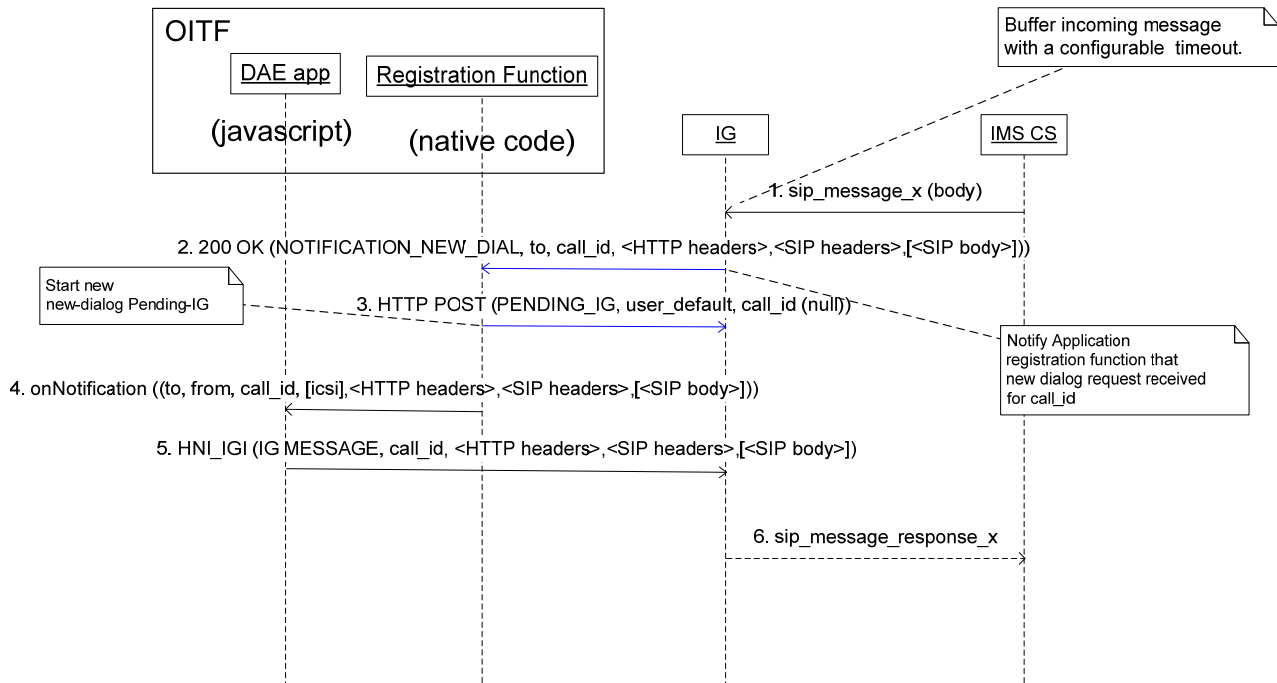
OITF

DAE app

Registration Function

(javascript)

(native code)

Buffer incoming message with a configurable timeout.

IG

IMS CS

1. sip_message_x (body)

2. 200 OK (NOTIFICATION_NEW_DIAL, to, call_id, <HTTP headers>,<SIP headers>,[<SIP body>]))

Start new new-dialog Pending-IG

3. HTTP POST (PENDING_IG, user_default, call_id (null))

Notify Application registration function that new dialog request received for call_id

4. onNotification ((to, from, call_id, [icsi],<HTTP headers>,<SIP headers>,[<SIP body>]))

5. HNI_IGI (IG MESSAGE, call_id, <HTTP headers>,<SIP headers>,[<SIP body>])

6. sip_message_response_x